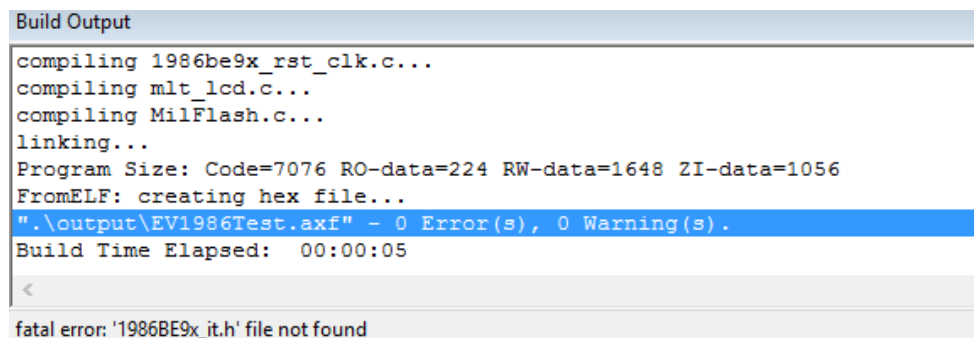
Build Output

compiling 1986be9x_rst_clk.c...
compiling mlt_lcd.c...
compiling MilFlash.c...
linking...
Program Size: Code=7076 RO-data=224 RW-data=1648 ZI-data=1056
FromELF: creating hex file...
".\output\EV1986Test.axf" - 0 Error(s), 0 Warning(s).
Build Time Elapsed: 00:00:05

<

fatal error: '1986BE9x_it.h' file not found